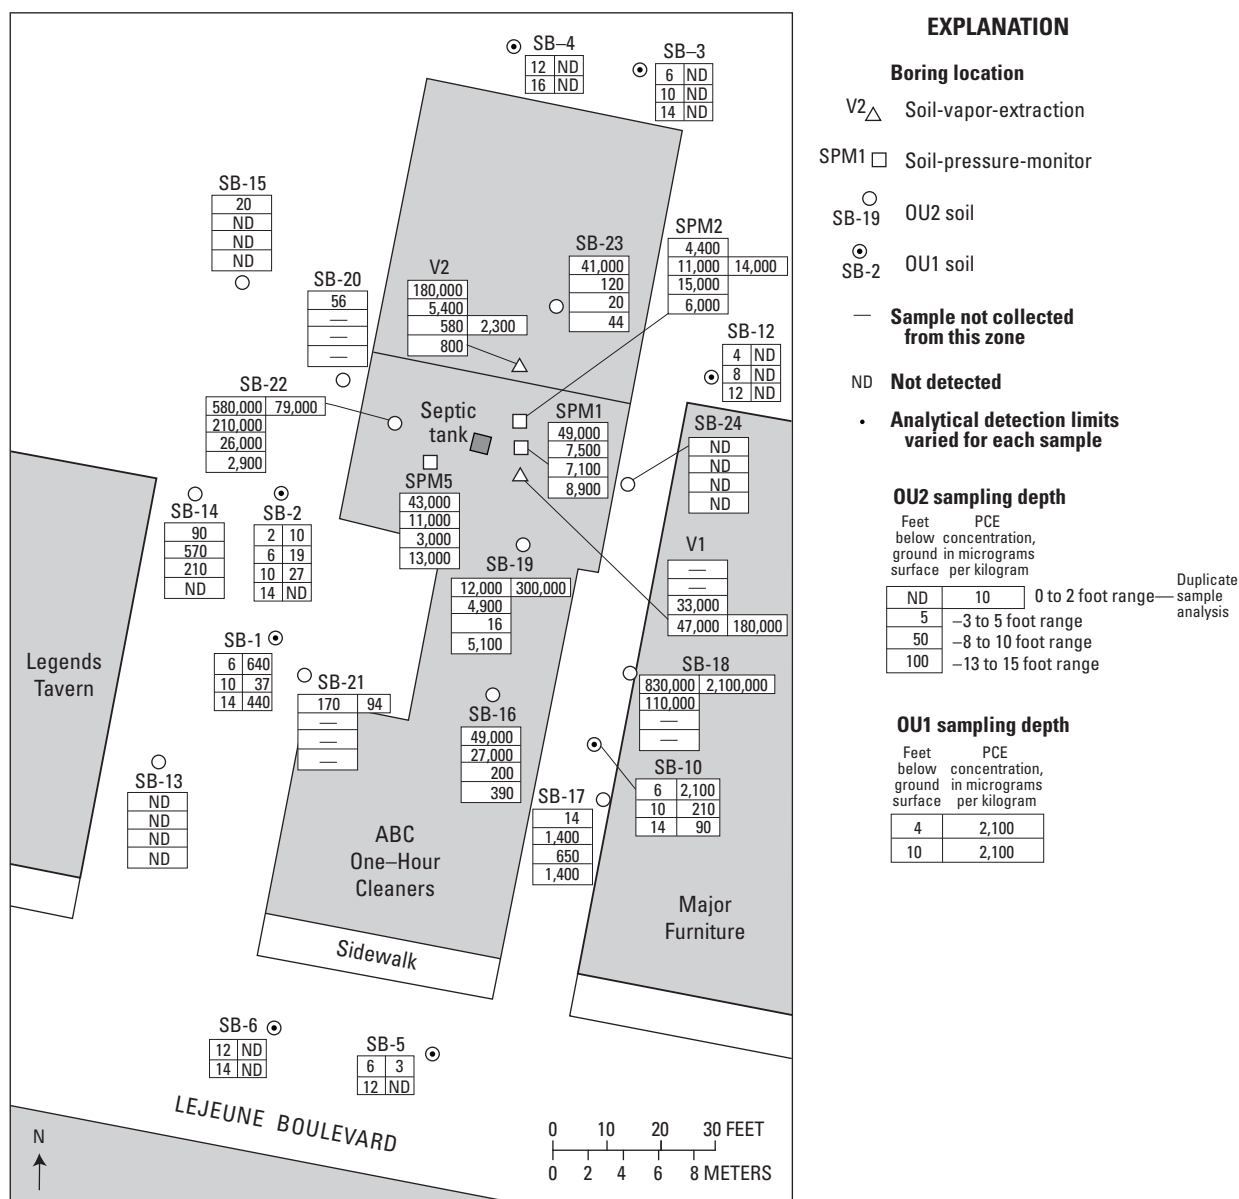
SB–4

| 12 | ND |
|---|---|
| 16 | ND |

SB–3

| 6 | ND |
|---|---|
| 10 | ND |
| 14 | ND |

SB-15

| 20 |
|---|
| ND |
| ND |
| ND |

SB-20

| 56 |
|---|
| — |
| — |
| — |

V2

| 180,000 | |
|---|---|
| 5,400 | |
| 580 | 2,300 |
| 800 | |

SB-23

| 41,000 |
|---|
| 120 |
| 20 |
| 44 |

SPM2

| 4,400 | |
|---|---|
| 11,000 | 14,000 |
| 15,000 | |
| 6,000 | |

SB-12

| 4 | ND |
|---|---|
| 8 | ND |
| 12 | ND |

SB-22

| 580,000 | 79,000 |
|---|---|
| 210,000 | |
| 26,000 | |
| 2,900 | |

Septic tank

SPM1

| 49,000 |
|---|
| 7,500 |
| 7,100 |
| 8,900 |

SB-24

| ND |
|---|
| ND |
| ND |
| ND |

SB-14

| 90 |
|---|
| 570 |
| 210 |
| ND |

SB-2

| 2 | 10 |
|---|---|
| 6 | 19 |
| 10 | 27 |
| 14 | ND |

SPM5

| 43,000 |
|---|
| 11,000 |
| 3,000 |
| 13,000 |

SB-19

| 12,000 | 300,000 |
|---|---|
| 4,900 | |
| 16 | |
| 5,100 | |

V1

| — | |
|---|---|
| — | |
| 33,000 | |
| 47,000 | 180,000 |

SB-1

| 6 | 640 |
|---|---|
| 10 | 37 |
| 14 | 440 |

Legends Tavern

SB-21

| 170 | 94 |
|---|---|
| — | |
| — | |
| — | |

SB-18

| 830,000 | 2,100,000 |
|---|---|
| 110,000 | |
| — | |
| — | |

SB-16

| 49,000 |
|---|
| 27,000 |
| 200 |
| 390 |

SB-13

| ND |
|---|
| ND |
| ND |
| ND |

SB-10

| 6 | 2,100 |
|---|---|
| 10 | 210 |
| 14 | 90 |

SB-17

| 14 |
|---|
| 1,400 |
| 650 |
| 1,400 |

ABC One–Hour Cleaners

Major Furniture

Sidewalk

SB-6

| 12 | ND |
|---|---|
| 14 | ND |

SB-5

| 6 | 3 |
|---|---|
| 12 | ND |

LEJEUNE BOULEVARD

N

0 10 20 30 FEET
0 2 4 6 8 METERS

EXPLANATION

Boring location

V2 Soil-vapor-extraction

SPM1 Soil-pressure-monitor

SB-19 OU2 soil

SB-2 OU1 soil

— Sample not collected from this zone

ND Not detected

• Analytical detection limits varied for each sample

OU2 sampling depth

Feet below ground surface | PCE concentration, in micrograms per kilogram

| ND | 10 |
|---|---|
| 5 | |
| 50 | |
| 100 | |

0 to 2 foot range— Duplicate sample analysis
–3 to 5 foot range
–8 to 10 foot range
–13 to 15 foot range

OU1 sampling depth

| Feet below ground surface | PCE concentration, in micrograms per kilogram |
|---|---|
| 4 | 2,100 |
| 10 | 2,100 |